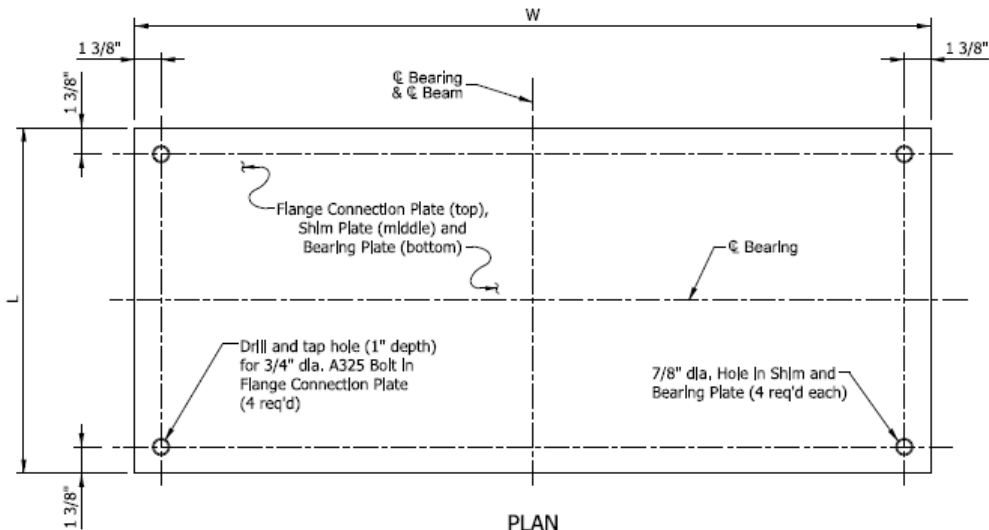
W

1 3/8"

1 3/8"

1 3/8"

℄ Bearing & ℄ Beam

Flange Connection Plate (top), Shim Plate (middle) and Bearing Plate (bottom)

℄ Bearing

L

Drill and tap hole (1" depth) for 3/4" dia. A325 Bolt in Flange Connection Plate (4 req'd)

7/8" dia. Hole in Shim and Bearing Plate (4 req'd each)

1 3/8"

PLAN